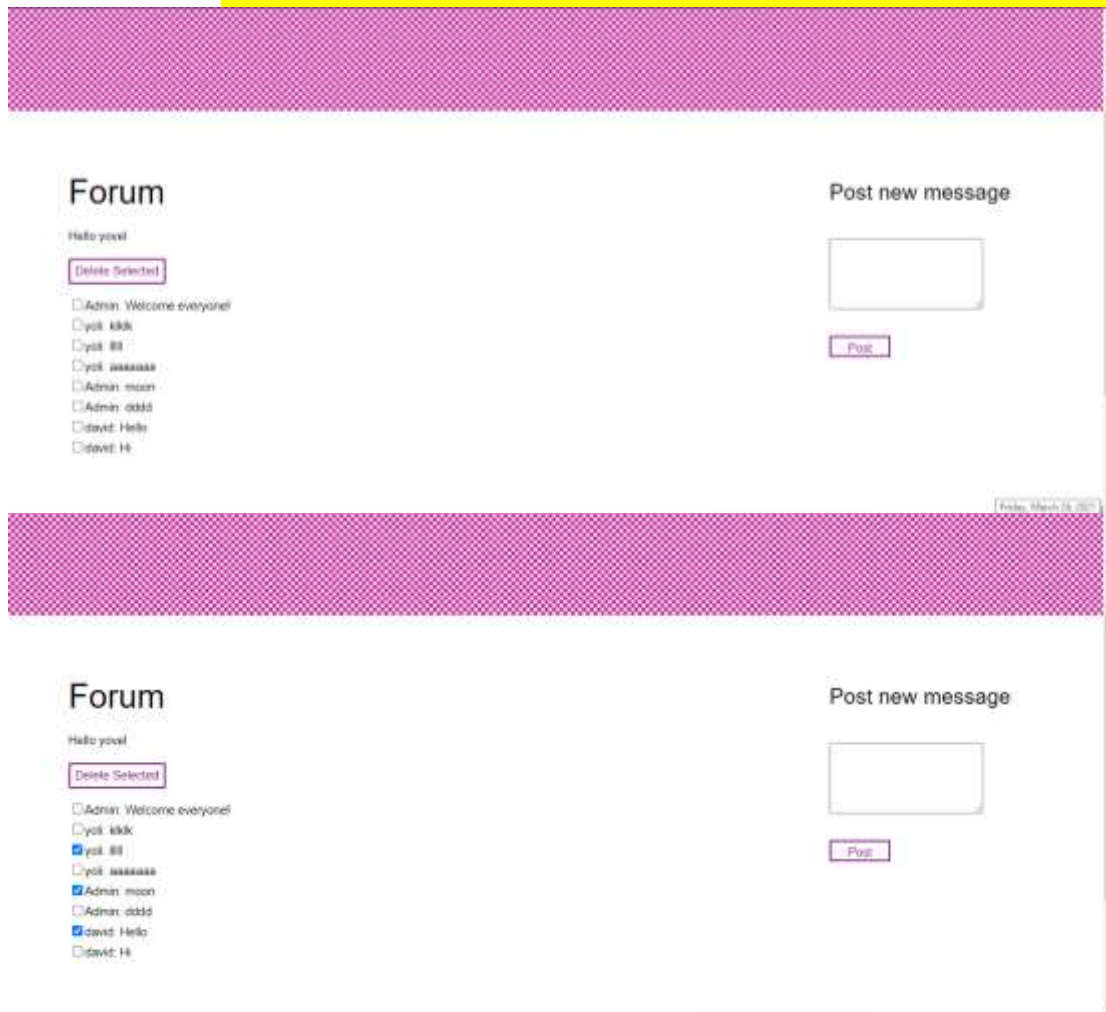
Forum

Hello yoval

Delete Selected

Admin: Welcome everyone!
yoli: kkdk
yoli: lll
yoli: aaaaaaaa
Admin: moon
Admin: dddd
david: Hello
david: Hi

Post new message

Post

Friday, March 26, 2021

Forum

Hello yoval

Delete Selected

Admin: Welcome everyone!
yoli: kkdk
yoli: lll
yoli: aaaaaaaa
Admin: moon
Admin: dddd
david: Hello
david: Hi

Post new message

Post